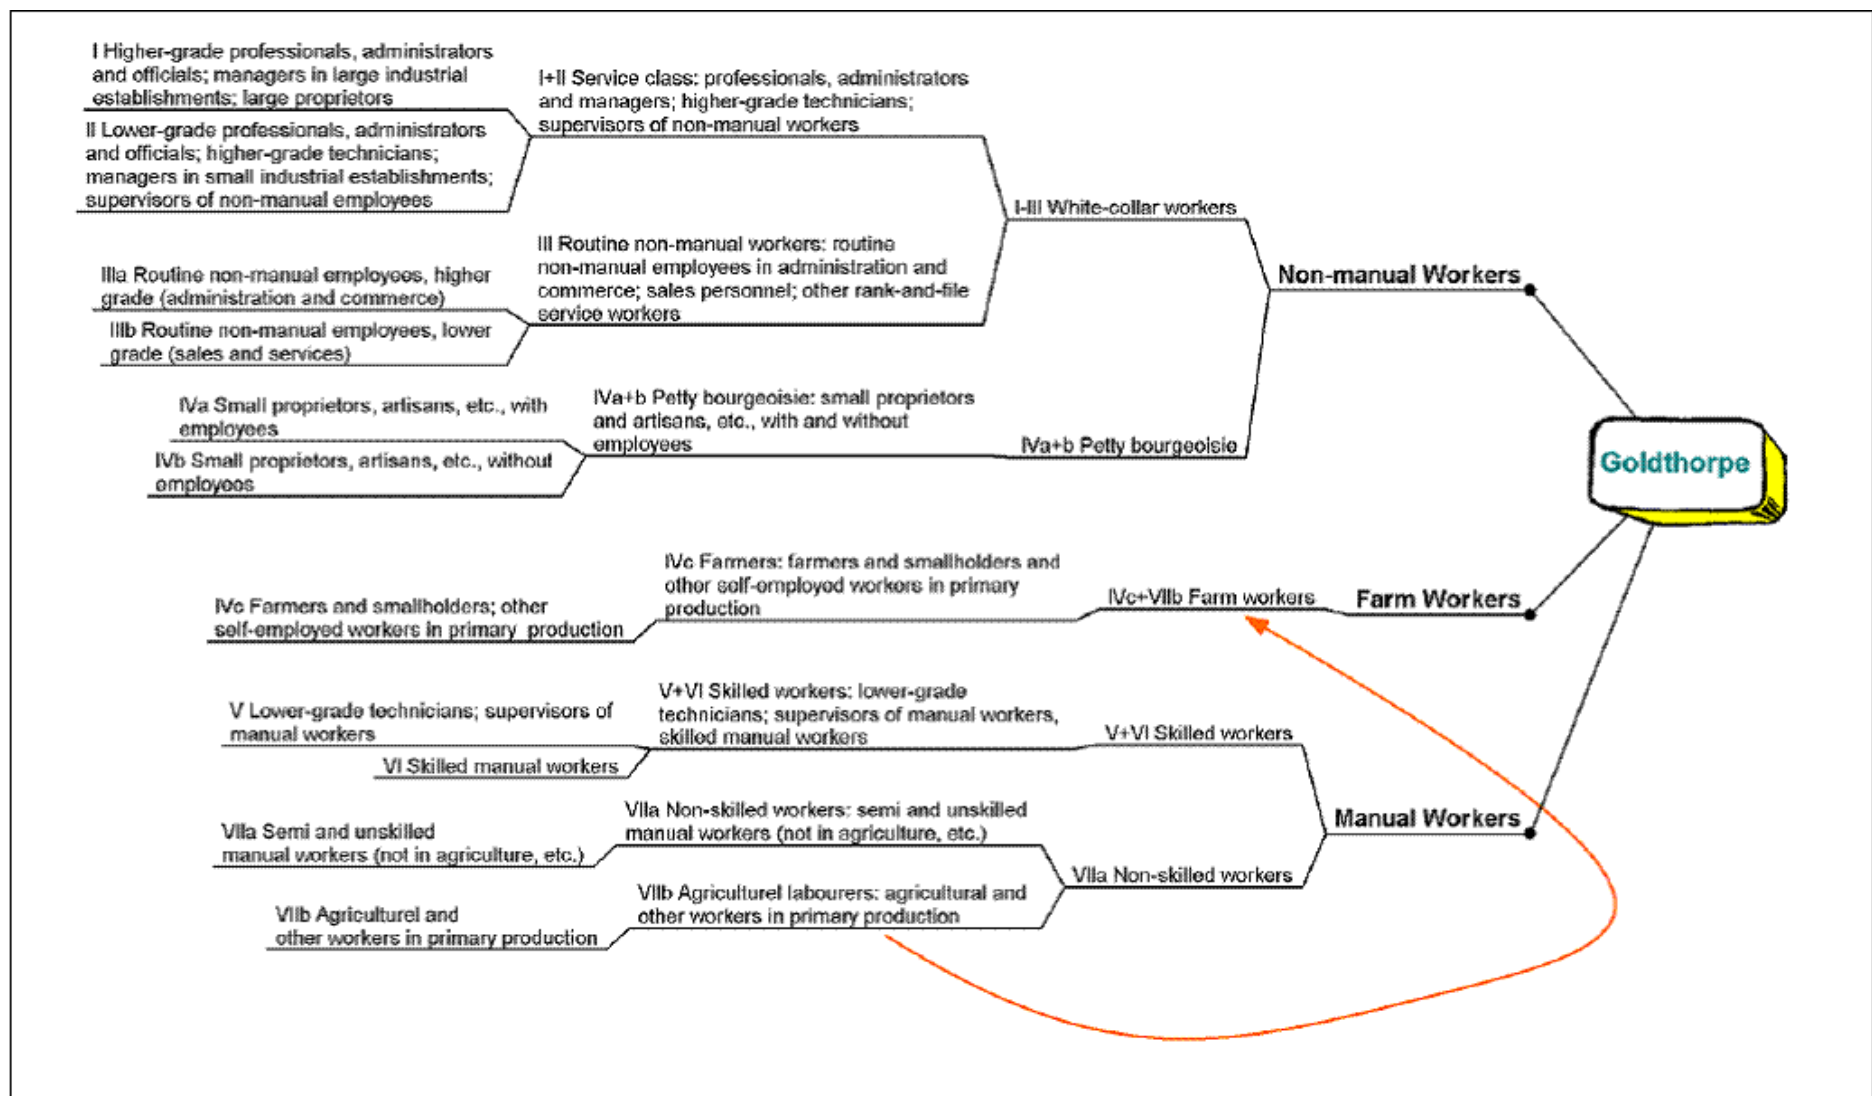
I Higher-grade professionals, administrators and officials; managers in large industrial establishments; large proprietors

II Lower-grade professionals, administrators and officials; higher-grade technicians; managers in small industrial establishments; supervisors of non-manual employees

I+II Service class: professionals, administrators and managers; higher-grade technicians; supervisors of non-manual workers

I-III White-collar workers

IIIa Routine non-manual employees, higher grade (administration and commerce)

IIIb Routine non-manual employees, lower grade (sales and services)

III Routine non-manual workers: routine non-manual employees in administration and commerce; sales personnel; other rank-and-file service workers

Non-manual Workers

IVa Small proprietors, artisans, etc., with employees

IVb Small proprietors, artisans, etc., without employees

IVa+b Petty bourgeoisie: small proprietors and artisans, etc., with and without employees

IVa+b Petty bourgeoisie

Goldthorpe

IVc Farmers and smallholders; other self-employed workers in primary production

IVc Farmers: farmers and smallholders and other self-employed workers in primary production

IVc+VIIb Farm workers

Farm Workers

V Lower-grade technicians; supervisors of manual workers

VI Skilled manual workers

V+VI Skilled workers: lower-grade technicians; supervisors of manual workers, skilled manual workers

V+VI Skilled workers

Manual Workers

VIIa Semi and unskilled manual workers (not in agriculture, etc.)

VIIa Non-skilled workers: semi and unskilled manual workers (not in agriculture, etc.)

VIIa Non-skilled workers

VIIb Agriculturel and other workers in primary production

VIIb Agriculturel labourers: agricultural and other workers in primary production